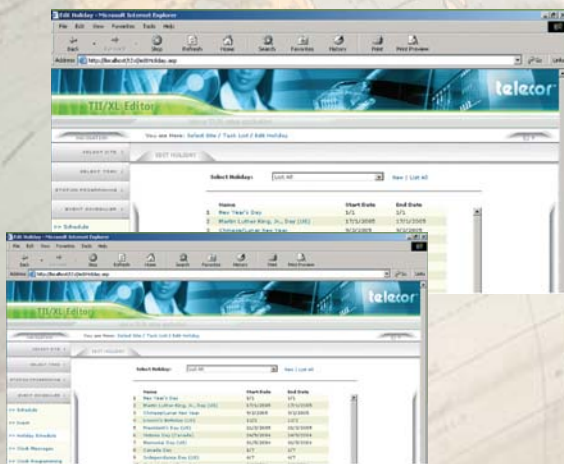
Edit Holiday - Microsoft Internet Explorer

File Edit View Favorites Tools Help

Back Forward Stop Refresh Home Search Favorites History Print Print Preview

Address http://localhost/31/Edit Holiday.asp Go Links

TII/XL Editor

telecor

NAVIGATION

You are Here: Select Site / Task List / Edit Holiday

SELECT SITE

SELECT TASK

STATUS/PROGRAMMING

EVENT SCHEDULES

>> Schedule

EDIT HOLIDAY

Select Holiday: [List All] New | List All

| | Name | Start Date | End Date |
|---|---|---|---|
| 1 | New Year's Day | 1/1 | 1/1 |
| 2 | Martin Luther King, Jr., Day (US) | 1/31/2005 | 1/31/2005 |
| 3 | Chinese/Lunar New Year | 9/3/2005 | 9/3/2005 |

Edit Holiday - Microsoft Internet Explorer

File Edit View Favorites Tools Help

Back Forward Stop Refresh Home Search Favorites History Print Print Preview

Address http://localhost/31/Edit Holiday.asp Go Links

TII/XL Editor

telecor

NAVIGATION

You are Here: Select Site / Task List / Edit Holiday

SELECT SITE

SELECT TASK

STATUS/PROGRAMMING

EVENT SCHEDULES

>> Schedule

>> Event

>> Holiday Schedule

>> Clock Messages

>> Clock Programming

EDIT HOLIDAY

Select Holiday: [List All] New | List All

| | Name | Start Date | End Date |
|---|---|---|---|
| 1 | New Year's Day | 1/1 | 1/1 |
| 2 | Martin Luther King, Jr., Day (US) | 1/31/2005 | 1/31/2005 |
| 3 | Chinese/Lunar New Year | 9/3/2005 | 9/3/2005 |
| 4 | Lincoln's Birthday (US) | 2/12 | 2/12 |
| 5 | President's Day (US) | 2/21/2005 | 2/21/2005 |
| 6 | Victoria Day (Canada) | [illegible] | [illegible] |
| 7 | Memorial Day (US) | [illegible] | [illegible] |
| 8 | Canada Day | 7/1 | 7/1 |
| 9 | Independence Day (US) | 7/4 | 7/4 |